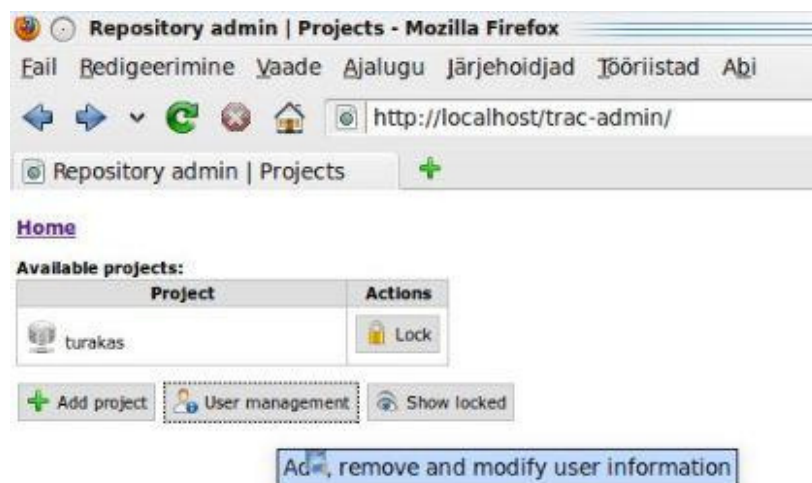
Repository admin | Projects - Mozilla Firefox

Fail Redigeerimine Vaade Ajalugu Järjehoidjad Tööriistad Abi

http://localhost/trac-admin/

Repository admin | Projects

Home

Available projects:

| Project | Actions |
|---|---|
| turakas | Lock |

Add project User management Show locked

Ad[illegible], remove and modify user information